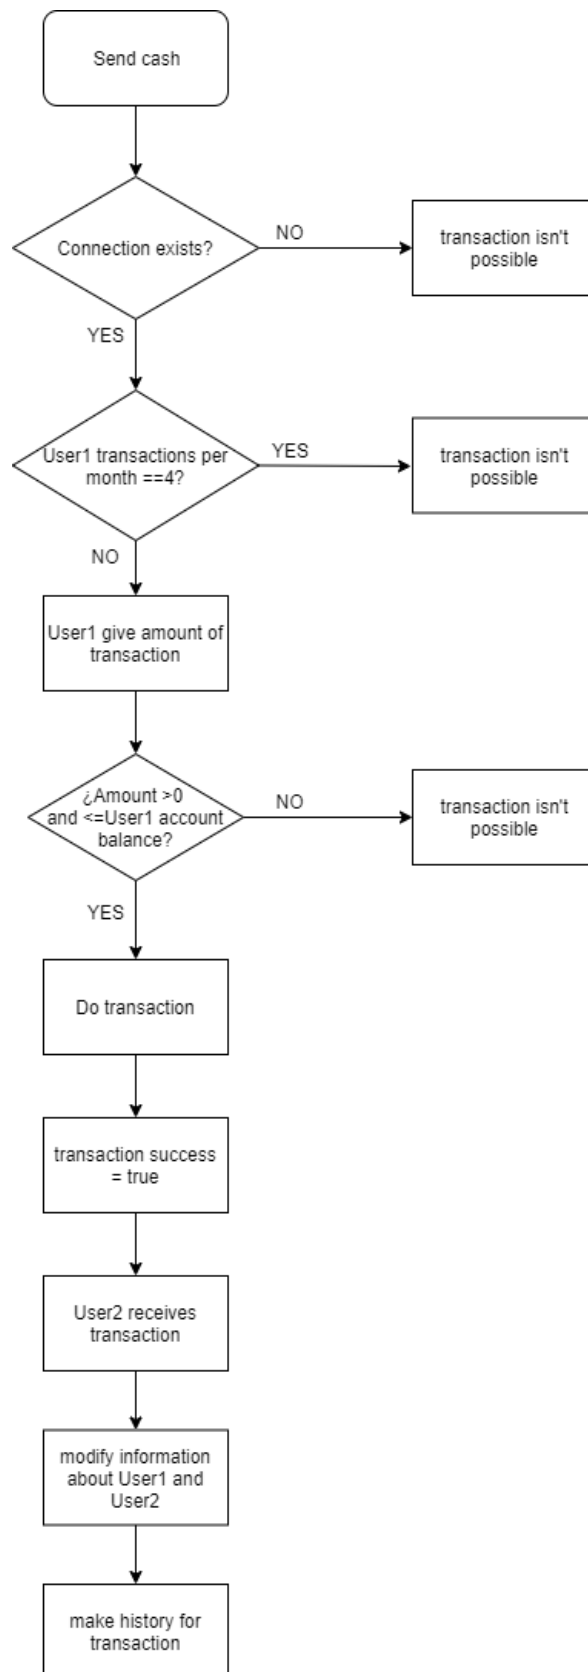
Send cash

Connection exists?

NO

transaction isn't possible

YES

User1 transactions per month ==4?

YES

transaction isn't possible

NO

User1 give amount of transaction

¿Amount >0 and <=User1 account balance?

NO

transaction isn't possible

YES

Do transaction

transaction success = true

User2 receives transaction

modify information about User1 and User2

make history for transaction